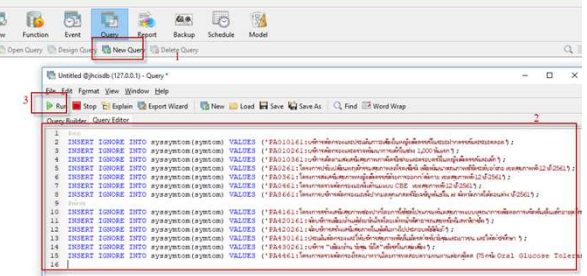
w Function Event Query Report Backup Schedule Model

Open Query Design Query New Query Delete Query 1

Untitled @jhcisdb (127.0.0.1) - Query *

File Edit Format View Window Help

3 Run Stop Explain Export Wizard New Load Save Save As Find Word Wrap

Query Builder Query Editor 2

1 #oo
2 INSERT IGNORE INTO sysaymtom(symtom) VALUES ('FA01061:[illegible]');
3 INSERT IGNORE INTO sysaymtom(symtom) VALUES ('FA01061:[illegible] 2,000 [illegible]');
4 INSERT IGNORE INTO sysaymtom(symtom) VALUES ('FA01081:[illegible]');
5 INSERT IGNORE INTO sysaymtom(symtom) VALUES ('FA01081:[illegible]');
6 INSERT IGNORE INTO sysaymtom(symtom) VALUES ('FA0261:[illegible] 2561');
7 INSERT IGNORE INTO sysaymtom(symtom) VALUES ('FA0361:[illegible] 2561');
8 INSERT IGNORE INTO sysaymtom(symtom) VALUES ('FA0461:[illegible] CBE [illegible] 2561');
9 INSERT IGNORE INTO sysaymtom(symtom) VALUES ('FA0461:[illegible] 2561');
#ebsa
10 INSERT IGNORE INTO sysaymtom(symtom) VALUES ('FA4161:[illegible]');
11 INSERT IGNORE INTO sysaymtom(symtom) VALUES ('FA4161:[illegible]');
12 INSERT IGNORE INTO sysaymtom(symtom) VALUES ('FA4261:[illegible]');
13 INSERT IGNORE INTO sysaymtom(symtom) VALUES ('FA4301:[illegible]');
14 INSERT IGNORE INTO sysaymtom(symtom) VALUES ('FA4302:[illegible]');
15 INSERT IGNORE INTO sysaymtom(symtom) VALUES ('FA4461:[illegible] 75 Oral Glucose Toler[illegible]
16